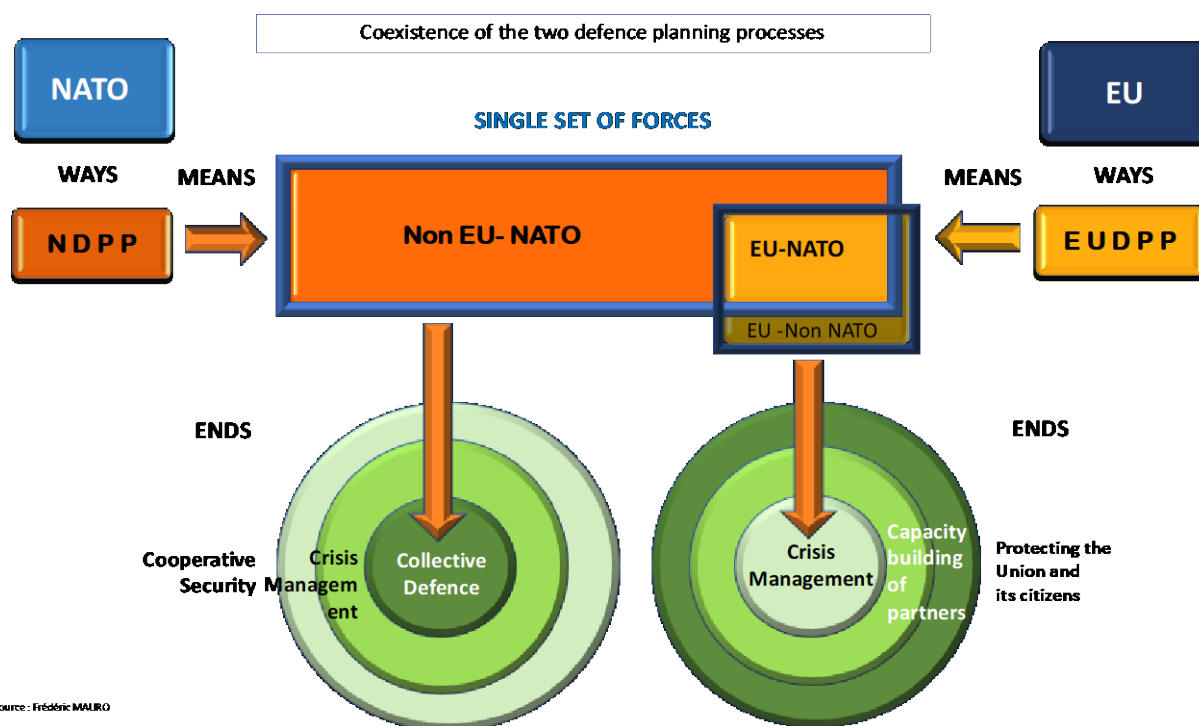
Coexistence of the two defence planning processes

NATO

EU

SINGLE SET OF FORCES

WAYS

MEANS

MEANS

WAYS

N D P P

Non EU- NATO

EU-NATO

EU -Non NATO

E U D P P

ENDS

ENDS

Cooperative Security

Crisis Management

Collective Defence

Crisis Management

Capacity building of partners

Protecting the Union and its citizens

ource : Frédéric MAURO